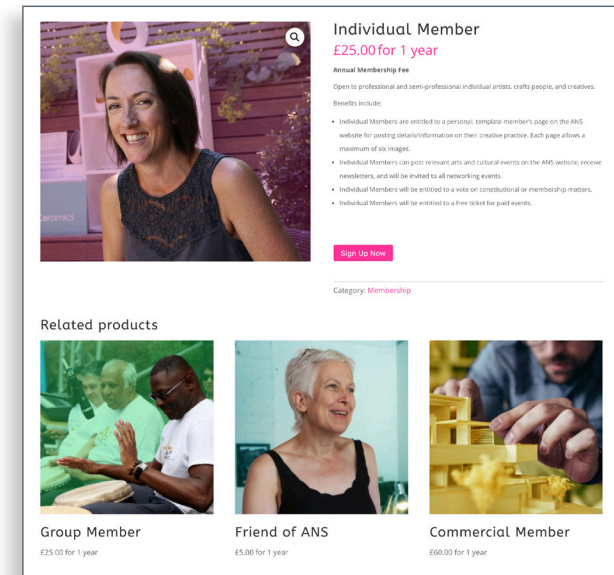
Individual Member

£25.00 for 1 year

Annual Membership Fee

Open to professional and semi-professional individual artists, crafts people, and creatives.

Benefits include:

- Individual Members are entitled to a personal, template member's page on the ANS website for posting details/information on their creative practice. Each page allows a maximum of six images.
- Individual Members can post relevant arts and cultural events on the ANS website, receive newsletters, and will be invited to all networking events.
- Individual Members will be entitled to a vote on constitutional or membership matters.
- Individual Members will be entitled to a free ticket for paid events.

Sign Up Now

Category: Membership

Ceramics

Related products

Group Member
£25.00 for 1 year

Friend of ANS
£5.00 for 1 year

Commercial Member
£60.00 for 1 year